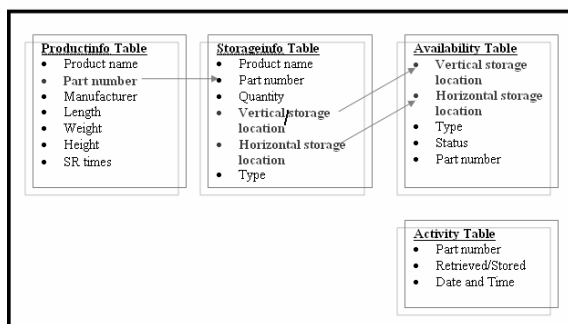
Productinfo Table
- Product name
- Part number
- Manufacturer
- Length
- Weight
- Height
- SR times

Storageinfo Table
- Product name
- Part number
- Quantity
- Vertical storage location
- Horizontal storage location
- Type

Availability Table
- Vertical storage location
- Horizontal storage location
- Type
- Status
- Part number

Activity Table
- Part number
- Retrieved/Stored
- Date and Time